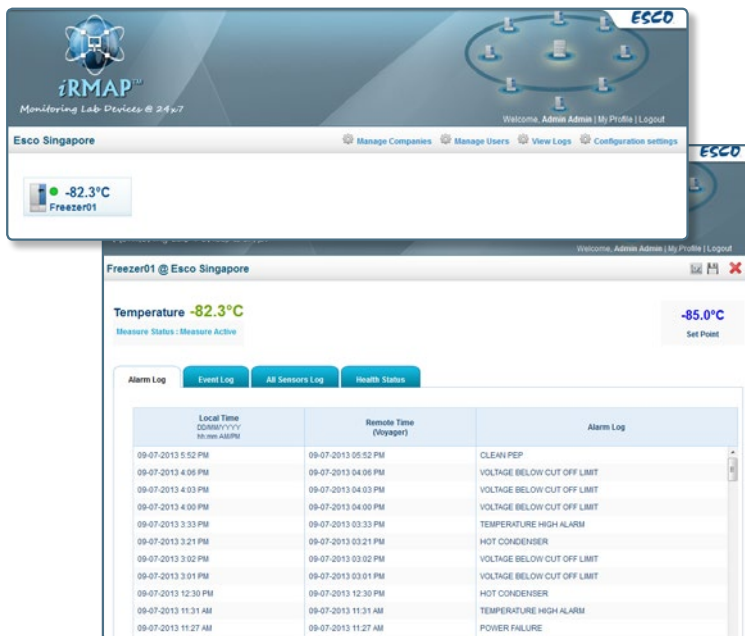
iRMAP™
Monitoring Lab Devices @ 24x7

ESCO

Welcome, Admin Admin | My Profile | Logout

Esco Singapore

Manage Companies  Manage Users  View Logs  Configuration settings

-82.3°C
Freezer01

ESCO

Welcome, Admin Admin | My Profile | Logout

Freezer01 @ Esco Singapore

Temperature -82.3°C
Measure Status : Measure Active

-85.0°C
Set Point

Alarm Log  Event Log  All Sensors Log  Health Status

| Local Time DD/MM/YYYY hh:mm AM/PM | Remote Time (Voyager) | Alarm Log |
|---|---|---|
| 09-07-2013 5:52 PM | 09-07-2013 05:52 PM | CLEAN PEP |
| 09-07-2013 4:06 PM | 09-07-2013 04:06 PM | VOLTAGE BELOW CUT OFF LIMIT |
| 09-07-2013 4:03 PM | 09-07-2013 04:03 PM | VOLTAGE BELOW CUT OFF LIMIT |
| 09-07-2013 4:00 PM | 09-07-2013 04:00 PM | VOLTAGE BELOW CUT OFF LIMIT |
| 09-07-2013 3:33 PM | 09-07-2013 03:33 PM | TEMPERATURE HIGH ALARM |
| 09-07-2013 3:21 PM | 09-07-2013 03:21 PM | HOT CONDENSER |
| 09-07-2013 3:02 PM | 09-07-2013 03:02 PM | VOLTAGE BELOW CUT OFF LIMIT |
| 09-07-2013 3:01 PM | 09-07-2013 03:01 PM | VOLTAGE BELOW CUT OFF LIMIT |
| 09-07-2013 12:30 PM | 09-07-2013 12:30 PM | HOT CONDENSER |
| 09-07-2013 11:31 AM | 09-07-2013 11:31 AM | TEMPERATURE HIGH ALARM |
| 09-07-2013 11:27 AM | 09-07-2013 11:27 AM | POWER FAILURE |